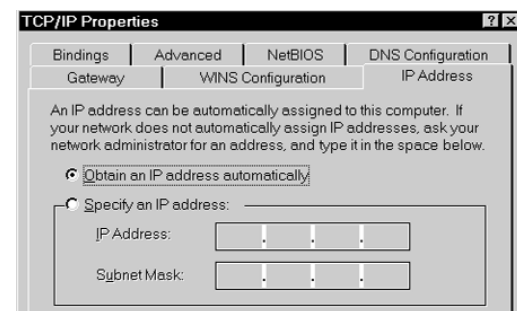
TCP/IP Properties ? X

Bindings Advanced NetBIOS DNS Configuration
Gateway WINS Configuration IP Address

An IP address can be automatically assigned to this computer. If your network does not automatically assign IP addresses, ask your network administrator for an address, and type it in the space below.

Obtain an IP address automatically

Specify an IP address:

IP Address: . . .

Subnet Mask: . . .